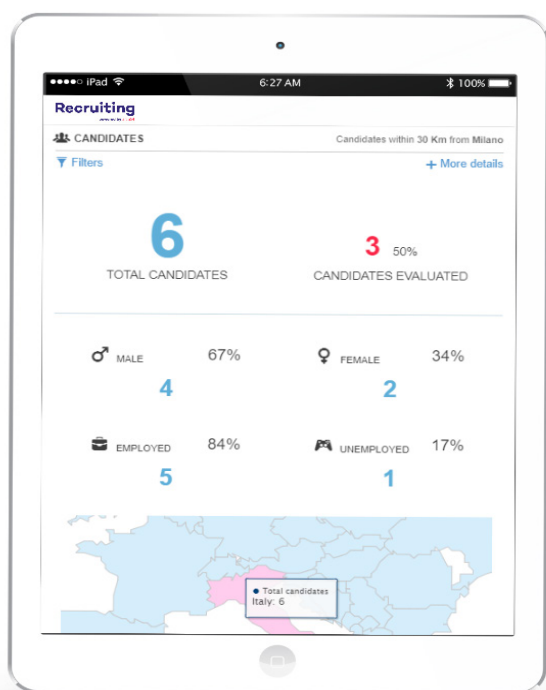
●●●●○ iPad 6:27 AM 100%

Recruiting
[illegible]

CANDIDATES
Candidates within 30 Km from Milano

Filters
+ More details

6
TOTAL CANDIDATES

3 50%
CANDIDATES EVALUATED

MALE 67%
4

FEMALE 34%
2

EMPLOYED 84%
5

UNEMPLOYED 17%
1

● Total candidates
Italy: 6